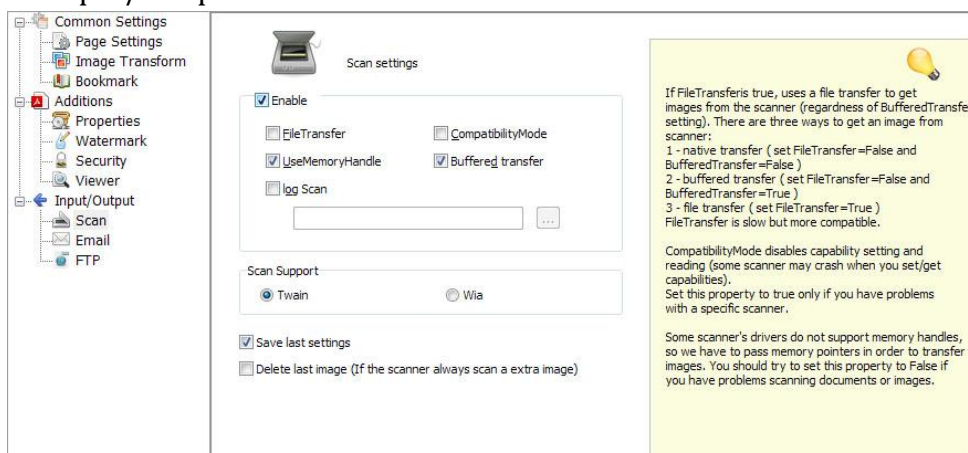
Common Settings
Page Settings
Image Transform
Bookmark
Additions
Properties
Watermark
Security
Viewer
Input/Output
Scan
Email
FTP

Scan settings

Enable

FileTransfer
CompatibilityMode
UseMemoryHandle
Buffered transfer
log Scan

...

Scan Support
Twain
Wia

Save last settings
Delete last image (If the scanner always scan a extra image)

If FileTransferis true, uses a file transfer to get images from the scanner (regardless of BufferedTransfe setting). There are three ways to get an image from scanner:
1 - native transfer ( set FileTransfer=False and BufferedTransfer=False )
2 - buffered transfer ( set FileTransfer=False and BufferedTransfer=True )
3 - file transfer ( set FileTransfer=True )
FileTransfer is slow but more compatible.

CompatibilityMode disables capability setting and reading (some scanner may crash when you set/get capabilities).
Set this property to true only if you have problems with a specific scanner.

Some scanner's drivers do not support memory handles, so we have to pass memory pointers in order to transfer images. You should try to set this property to False if you have problems scanning documents or images.